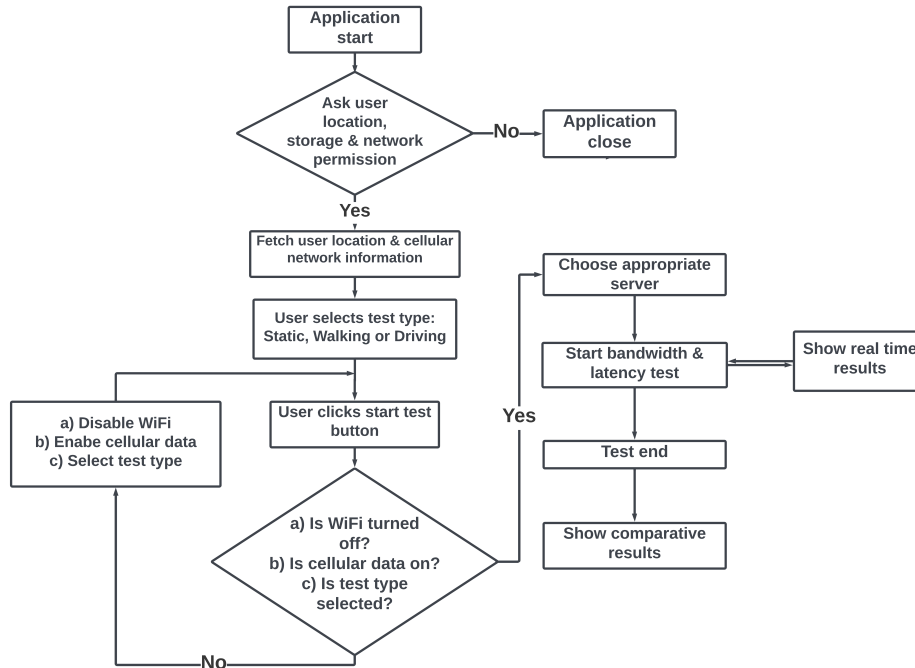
Application start

Ask user location, storage & network permission

No

Application close

Yes

Fetch user location & cellular network information

User selects test type: Static, Walking or Driving

a) Disable WiFi
b) Enabe cellular data
c) Select test type

User clicks start test button

a) Is WiFi turned off?
b) Is cellular data on?
c) Is test type selected?

No

Yes

Choose appropriate server

Start bandwidth & latency test

Show real time results

Test end

Show comparative results